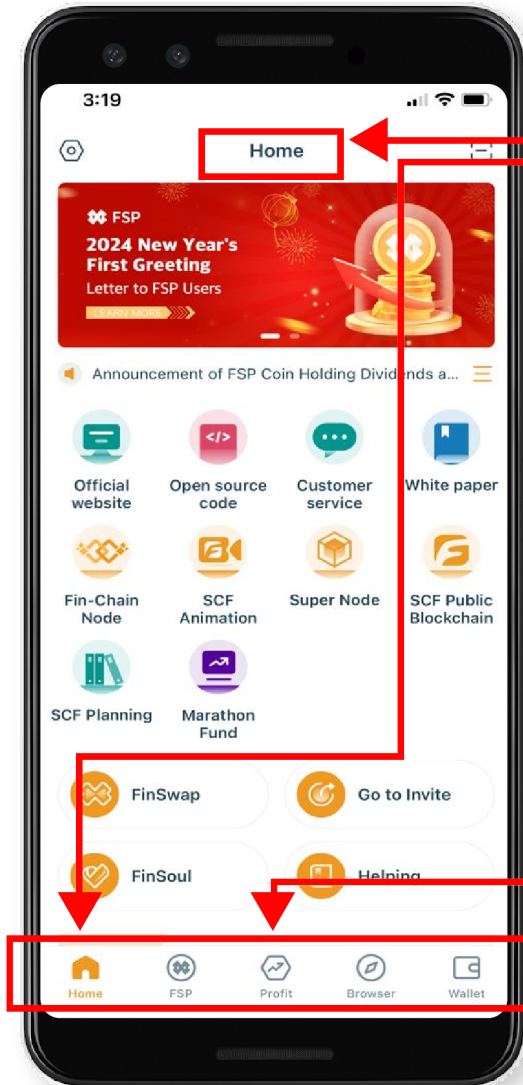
3:19

Home

FSP
2024 New Year's First Greeting
Letter to FSP Users
LEARN MORE

Announcement of FSP Coin Holding Dividends a...

Official website
Open source code
Customer service
White paper
Fin-Chain Node
SCF Animation
Super Node
SCF Public Blockchain
SCF Planning
Marathon Fund

FinSwap
Go to Invite
FinSoul
Helping

Home
FSP
Profit
Browser
Wallet